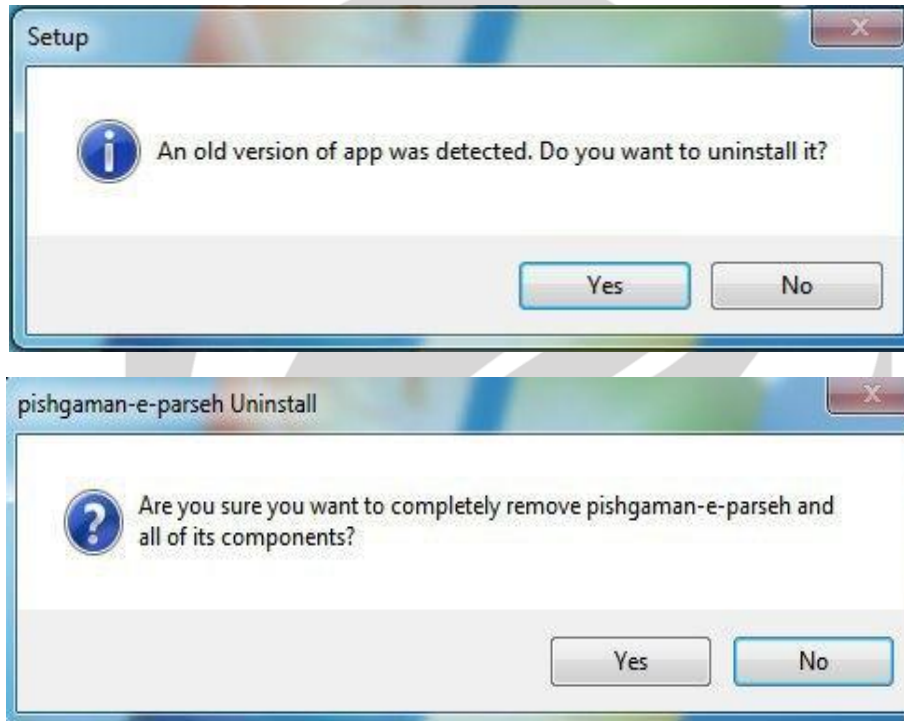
Setup

An old version of app was detected. Do you want to uninstall it?

Yes

No

pishgaman-e-parseh Uninstall

Are you sure you want to completely remove pishgaman-e-parseh and all of its components?

Yes

No